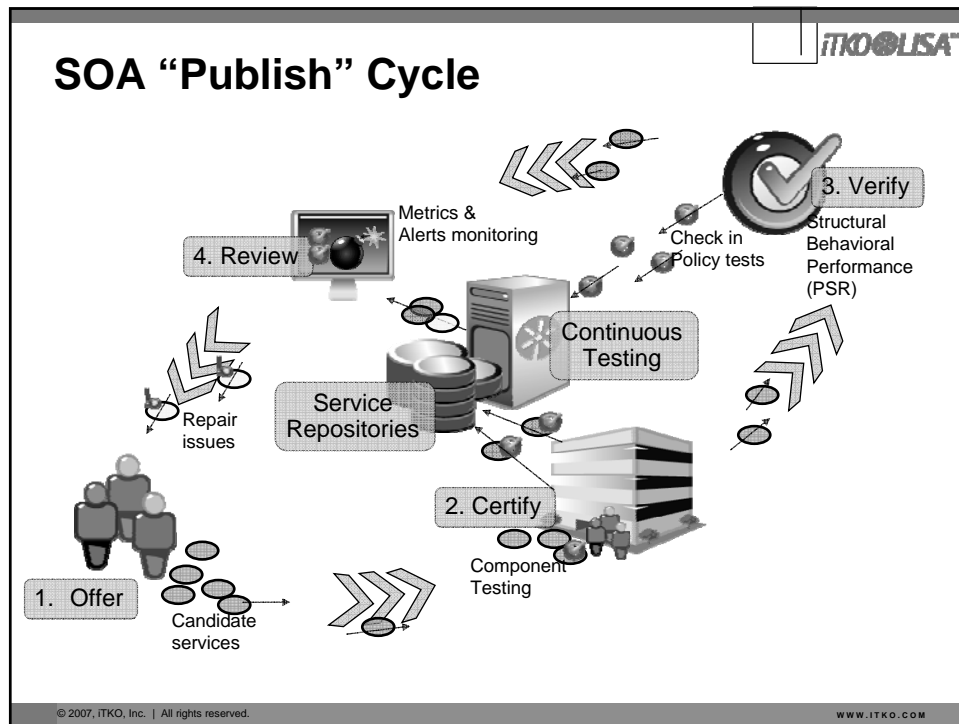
iTKO LISA™

SOA "Publish" Cycle

3. Verify

Structural
Behavioral
Performance
(PSR)

Metrics &
Alerts monitoring

4. Review

Check in
Policy tests

Continuous
Testing

Service
Repositories

Repair
issues

2. Certify

Component
Testing

1. Offer

Candidate
services

© 2007, iTKO, Inc. | All rights reserved.

WWW.ITKO.COM